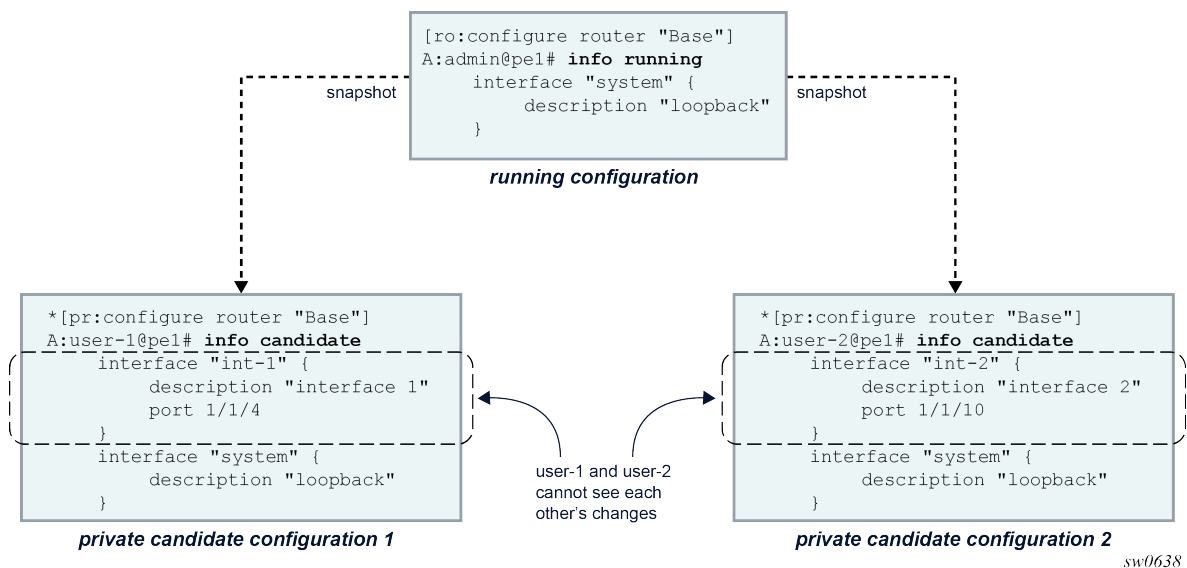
[ro:configure router "Base"]
A:admin@pe1# info running
    interface "system" {
        description "loopback"
    }

running configuration

snapshot

snapshot

*[pr:configure router "Base"]
A:user-1@pe1# info candidate
    interface "int-1" {
        description "interface 1"
        port 1/1/4
    }
    interface "system" {
        description "loopback"
    }

private candidate configuration 1

user-1 and user-2 cannot see each other's changes

*[pr:configure router "Base"]
A:user-2@pe1# info candidate
    interface "int-2" {
        description "interface 2"
        port 1/1/10
    }
    interface "system" {
        description "loopback"
    }

private candidate configuration 2

sw0638